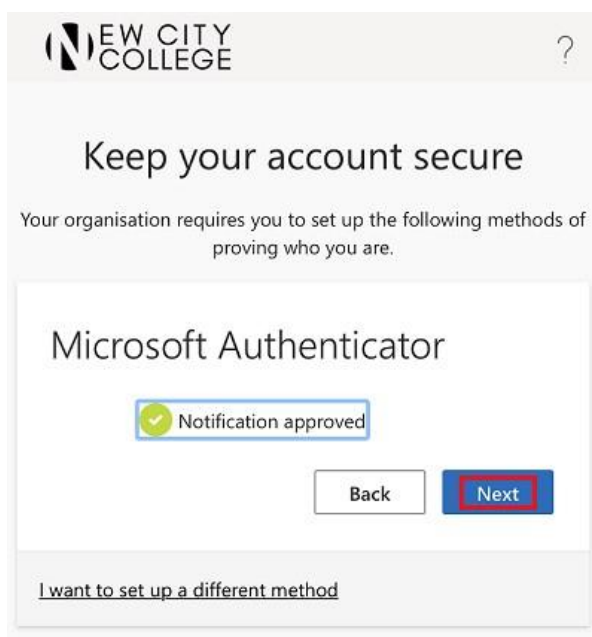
NEW CITY COLLEGE

?

Keep your account secure

Your organisation requires you to set up the following methods of proving who you are.

Microsoft Authenticator

Notification approved

Back

Next

I want to set up a different method